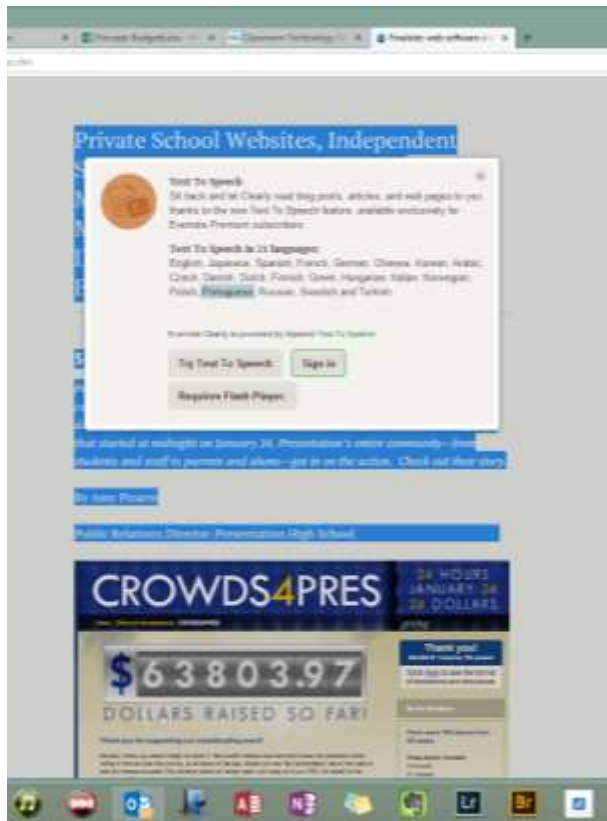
Private School Websites, Independent

Text To Speech
Sit back and let Clearly read blog posts, articles, and web pages to you thanks to the new Text To Speech feature, available exclusively for Evernote Premium subscribers.

Text To Speech in 21 languages:
English, Japanese, Spanish, French, German, Chinese, Korean, Arabic, Czech, Danish, Dutch, Finnish, Greek, Hungarian, Italian, Norwegian, Polish, Portuguese, Russian, Swedish and Turkish.

Evernote Clearly is powered by iSpeech Text To Speech

Try Text To Speech

Sign In

Requires Flash Player

that started at midnight on January 26, Presentation's entire community—from students and staff to parents and alums—got in on the action. Check out their story.

By Ann Pizarro

Public Relations Director Presentation High School

CROWDS4PRES

24 HOURS JANUARY 26 26 DOLLARS

$63803.97

DOLLARS RAISED SO FAR!

Thank you!